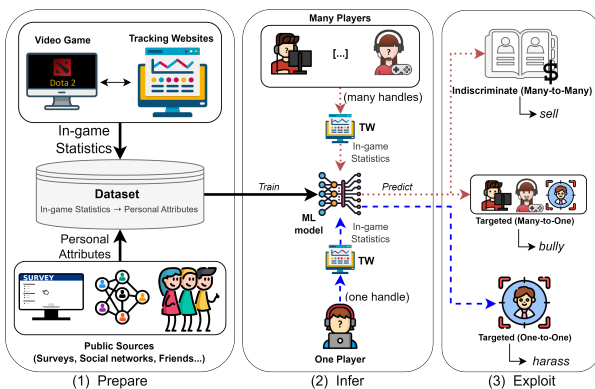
Video Game

Dota 2

Tracking Websites

In-game Statistics

Dataset

In-game Statistics → Personal Attributes

Personal Attributes

SURVEY

Public Sources
(Surveys, Social networks, Friends...)

(1) Prepare

Many Players

[...]

?

(many handles)

TW

In-game Statistics

Train

Predict

ML model

In-game Statistics

TW

(one handle)

?

One Player

(2) Infer

$

Indiscriminate (Many-to-Many)

sell

?

Targeted (Many-to-One)

bully

Targeted (One-to-One)

harass

(3) Exploit